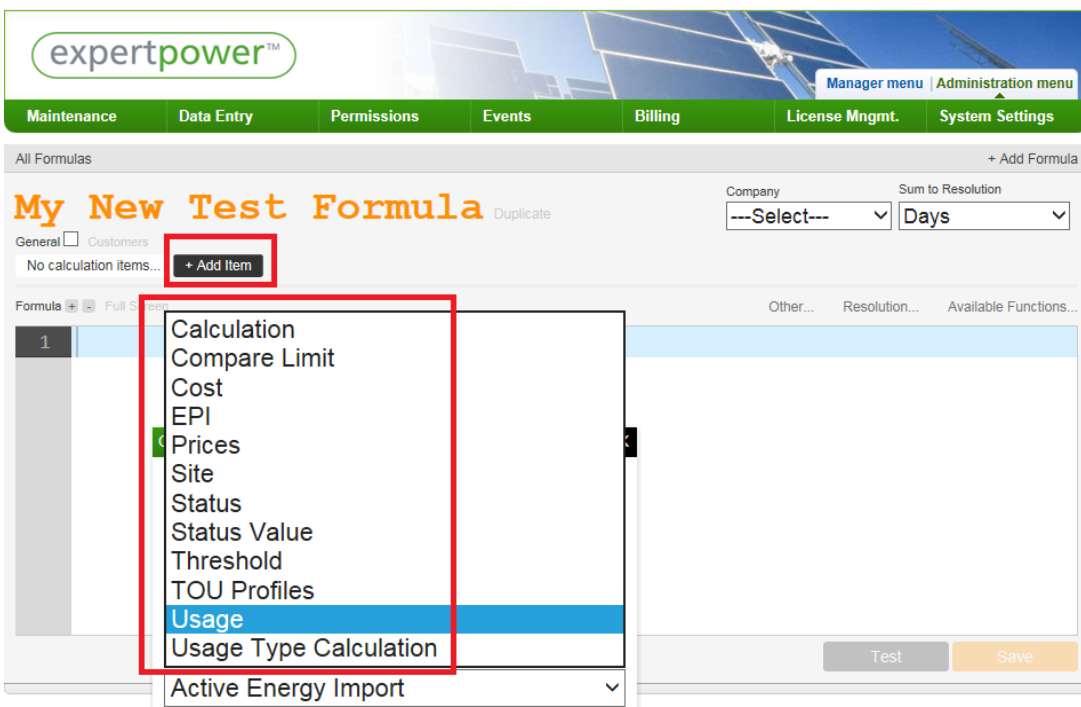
expertpower™

Manager menu | Administration menu

Maintenance | Data Entry | Permissions | Events | Billing | License Mngmt. | System Settings

All Formulas

+ Add Formula

My New Test Formula Duplicate

Company
---Select---

Sum to Resolution
Days

General Customers

No calculation items...

+ Add Item

Formula + - Full Screen

Other... Resolution... Available Functions...

1

Calculation
Compare Limit
Cost
EPI
Prices
Site
Status
Status Value
Threshold
TOU Profiles
Usage
Usage Type Calculation

Active Energy Import

Test

Save